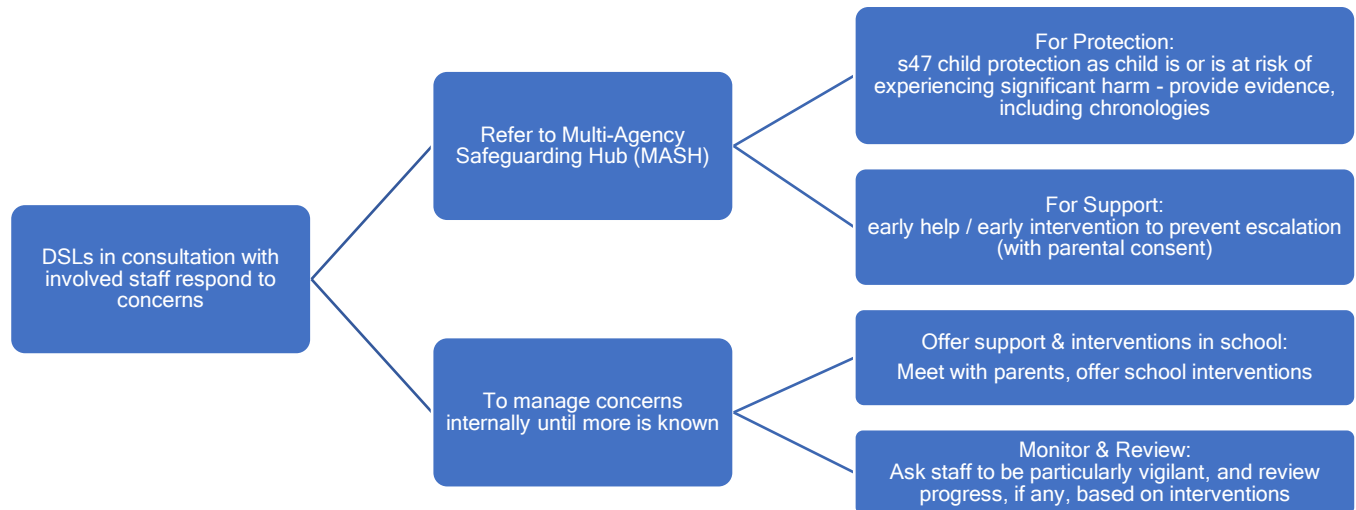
DSLs in consultation with involved staff respond to concerns

Refer to Multi-Agency Safeguarding Hub (MASH)

For Protection:
s47 child protection as child is or is at risk of experiencing significant harm - provide evidence, including chronologies

For Support:
early help / early intervention to prevent escalation (with parental consent)

To manage concerns internally until more is known

Offer support & interventions in school:
Meet with parents, offer school interventions

Monitor & Review:
Ask staff to be particularly vigilant, and review progress, if any, based on interventions